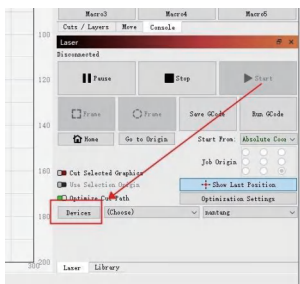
Macro3 Macro4 Macro5

Cuts / Layers Move Console

100

Laser

Disconnected

Pause

Stop

Start

Frame

Frame

Save GCode

Run GCode

140

Home

Go to Origin

Start From: Absolute Coo

Job Origin

160

Cut Selected Graphics

Use Selection Origin

Show Last Position

Optimize Cut Path

Optimization Settings

180

Devices

(Choose)

nantong

300

Laser Library